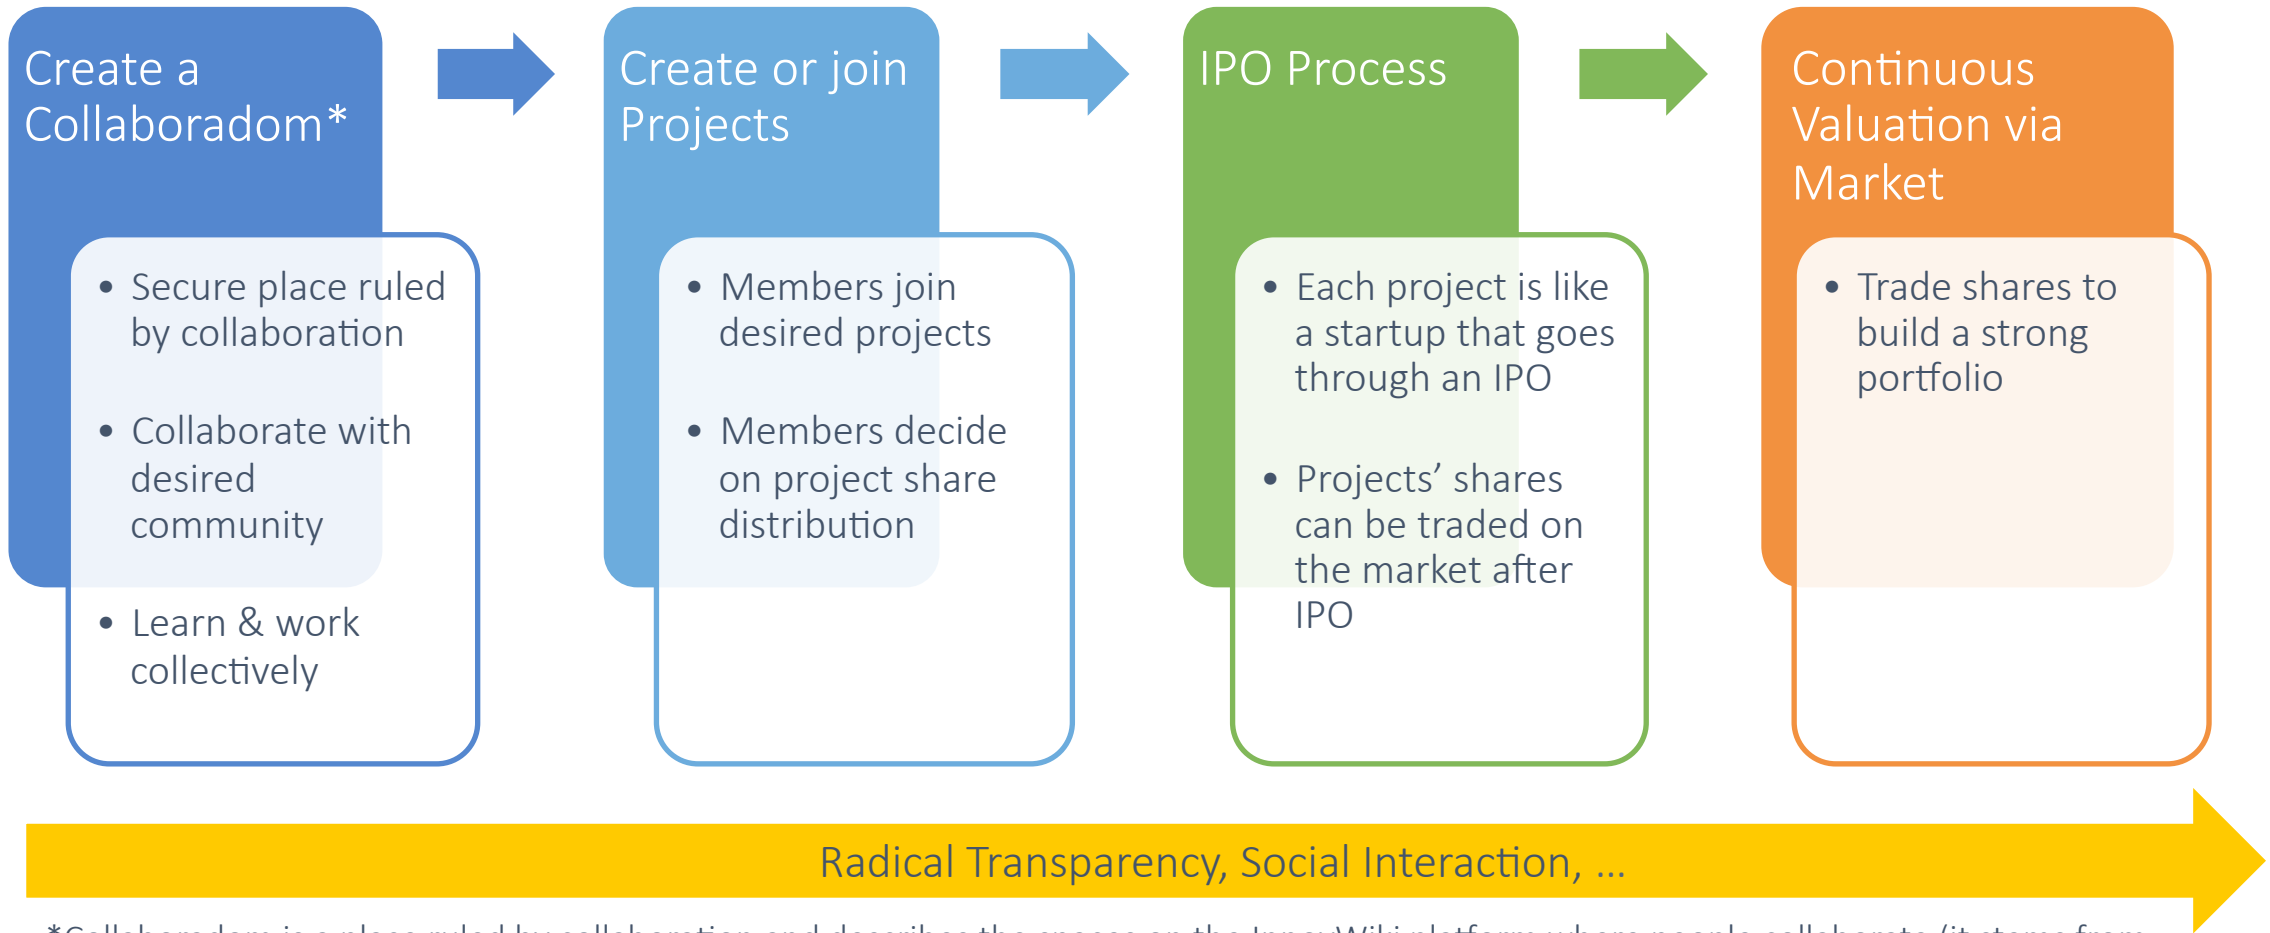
Create a Collaboradom*

Secure place ruled by collaboration

Collaborate with desired community

Learn & work collectively

Create or join Projects

Members join desired projects

Members decide on project share distribution

IPO Process

Each project is like a startup that goes through an IPO

Projects' shares can be traded on the market after IPO

Continuous Valuation via Market

Trade shares to build a strong portfolio

Radical Transparency, Social Interaction, ...

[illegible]